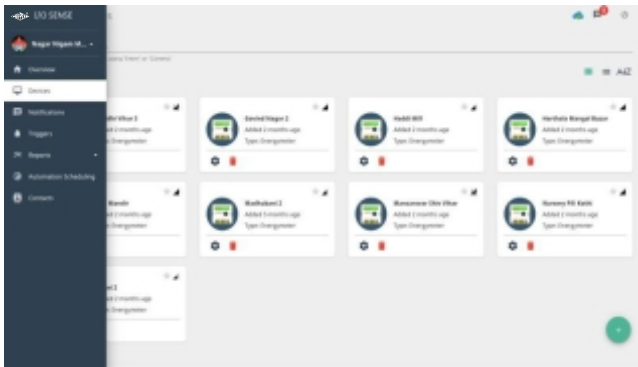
UO SENSE
Nagar Nigam M...
Overview
Devices
Notifications
Triggers
Reports
Automation Scheduling
Contacts

AtZ

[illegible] Vihar 2
Added 2 months ago
Type: Energymeter

Govind Nagar 2
Added 2 months ago
Type: Energymeter

Haddi Mill
Added 2 months ago
Type: Energymeter

Harihata Bangal Bazar
Added 2 months ago
Type: Energymeter

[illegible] Mandir
Added 2 months ago
Type: Energymeter

Madhuban 2
Added 2 months ago
Type: Energymeter

Maneshwar Shiv Vihar
Added 2 months ago
Type: Energymeter

Nursery Pili Kothi
Added 2 months ago
Type: Energymeter

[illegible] 3
Added 2 months ago
Type: Energymeter